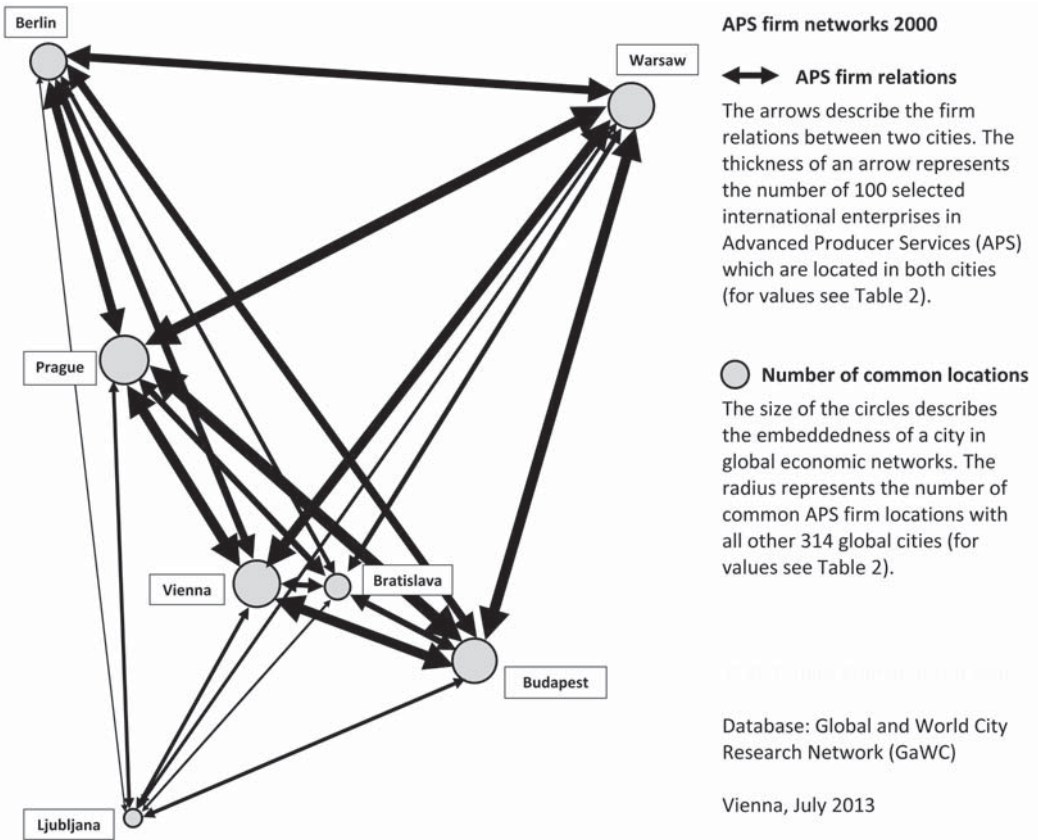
Berlin

Warsaw

Prague

Vienna

Bratislava

Budapest

Ljubljana

APS firm networks 2000

APS firm relations

The arrows describe the firm relations between two cities. The thickness of an arrow represents the number of 100 selected international enterprises in Advanced Producer Services (APS) which are located in both cities (for values see Table 2).

Number of common locations

The size of the circles describes the embeddedness of a city in global economic networks. The radius represents the number of common APS firm locations with all other 314 global cities (for values see Table 2).

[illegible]

Database: Global and World City Research Network (GaWC)

Vienna, July 2013